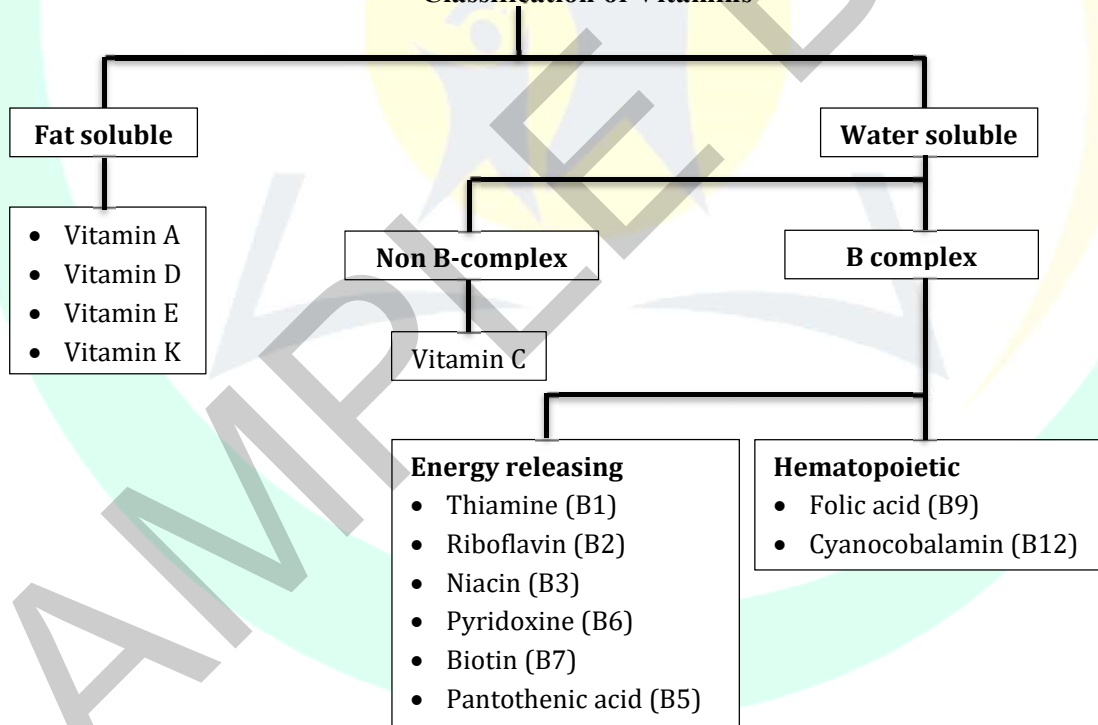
Classification of Vitamins

Fat soluble

- Vitamin A
- Vitamin D
- Vitamin E
- Vitamin K

Water soluble

Non B-complex

Vitamin C

B complex

Energy releasing
- Thiamine (B1)
- Riboflavin (B2)
- Niacin (B3)
- Pyridoxine (B6)
- Biotin (B7)
- Pantothenic acid (B5)

Hematopoietic
- Folic acid (B9)
- Cyanocobalamin (B12)

AMPLE